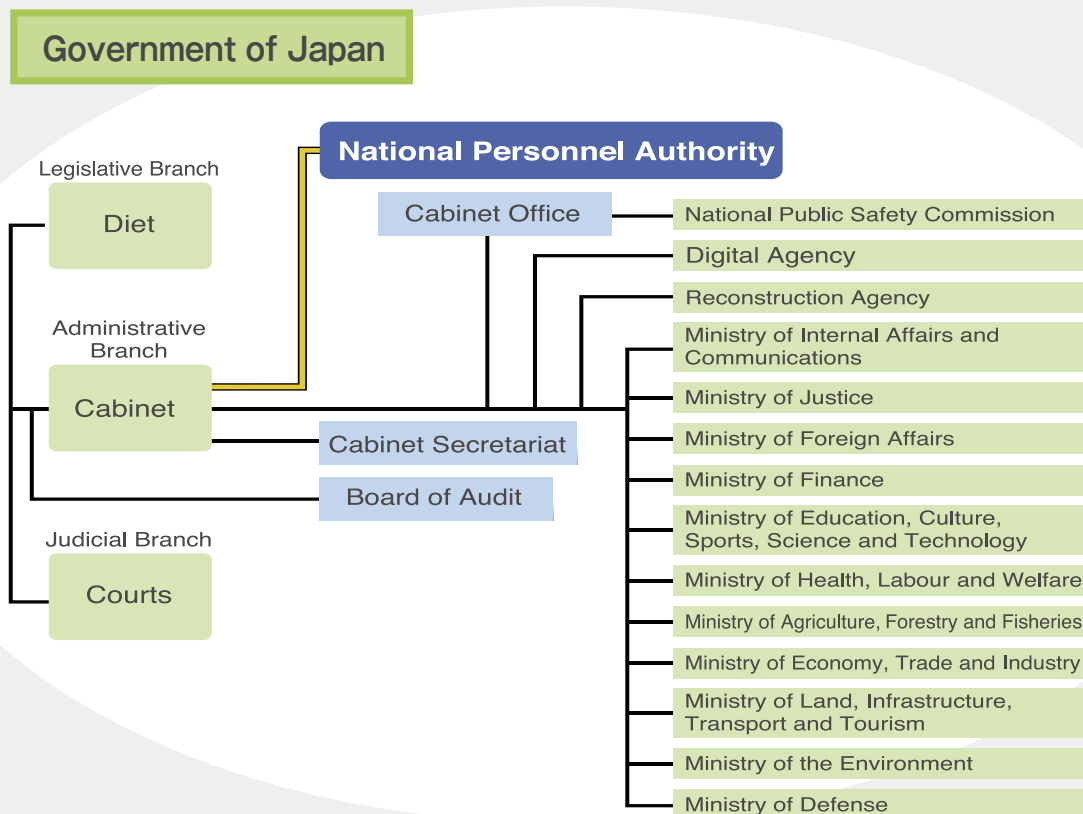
Government of Japan

National Personnel Authority

Legislative Branch

Diet

Administrative Branch

Cabinet

Judicial Branch

Courts

Cabinet Office

Cabinet Secretariat

Board of Audit

National Public Safety Commission

Digital Agency

Reconstruction Agency

Ministry of Internal Affairs and Communications

Ministry of Justice

Ministry of Foreign Affairs

Ministry of Finance

Ministry of Education, Culture, Sports, Science and Technology

Ministry of Health, Labour and Welfare

Ministry of Agriculture, Forestry and Fisheries

Ministry of Economy, Trade and Industry

Ministry of Land, Infrastructure, Transport and Tourism

Ministry of the Environment

Ministry of Defense